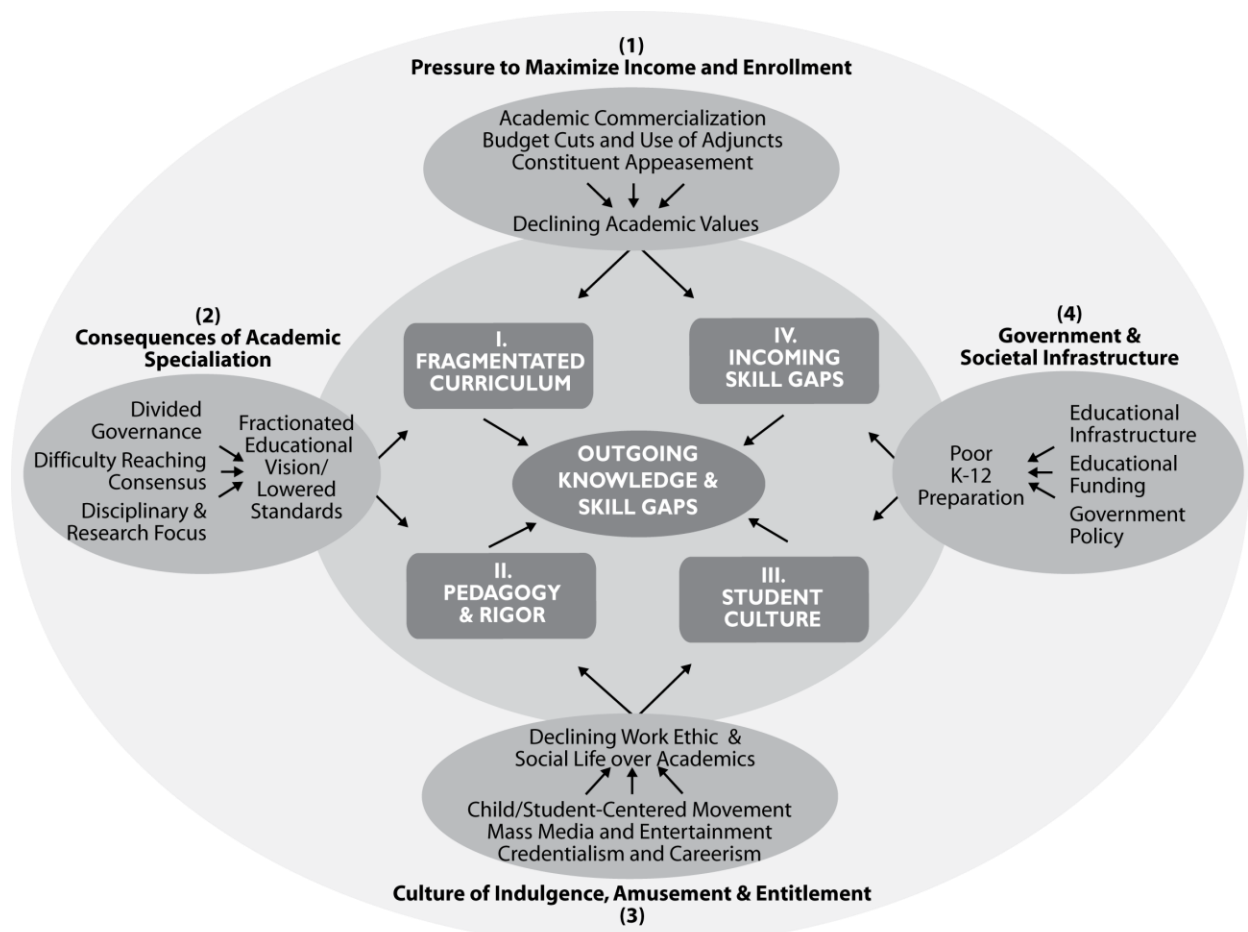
(1)
Pressure to Maximize Income and Enrollment

Academic Commercialization
Budget Cuts and Use of Adjuncts
Constituent Appeasement

Declining Academic Values

(2)
Consequences of Academic Specialiation

Divided Governance
Difficulty Reaching Consensus
Disciplinary & Research Focus

Fractionated Educational Vision/ Lowered Standards

I. FRAGMENTATED CURRICULUM

IV. INCOMING SKILL GAPS

OUTGOING KNOWLEDGE & SKILL GAPS

II. PEDAGOGY & RIGOR

III. STUDENT CULTURE

(4)
Government & Societal Infrastructure

Poor K-12 Preparation

Educational Infrastructure
Educational Funding
Government Policy

Declining Work Ethic &
Social Life over Academics

Child/Student-Centered Movement
Mass Media and Entertainment
Credentialism and Careerism

Culture of Indulgence, Amusement & Entitlement
(3)